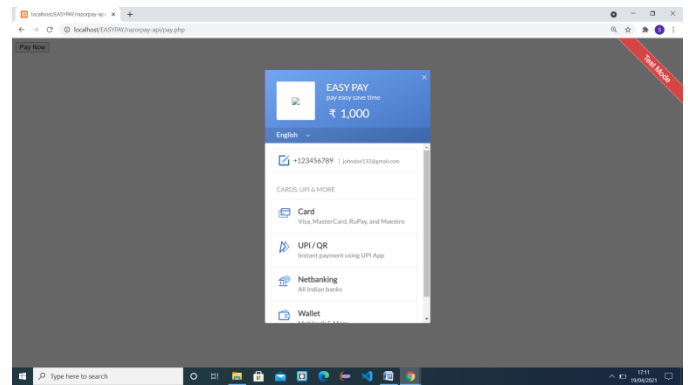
localhost/EASYPAY/razorpay-api ×
+
localhost/EASYPAY/razorpay-api/pay.php
Pay Now
Test Mode
EASY PAY
pay easy save time
₹ 1,000
English
+123456789 | johndoe132@gmail.com
CARDS, UPI & MORE
Card
Visa, MasterCard, RuPay, and Maestro
UPI / QR
Instant payment using UPI App
Netbanking
All Indian banks
Wallet
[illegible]
Type here to search
17:11
19/04/2021